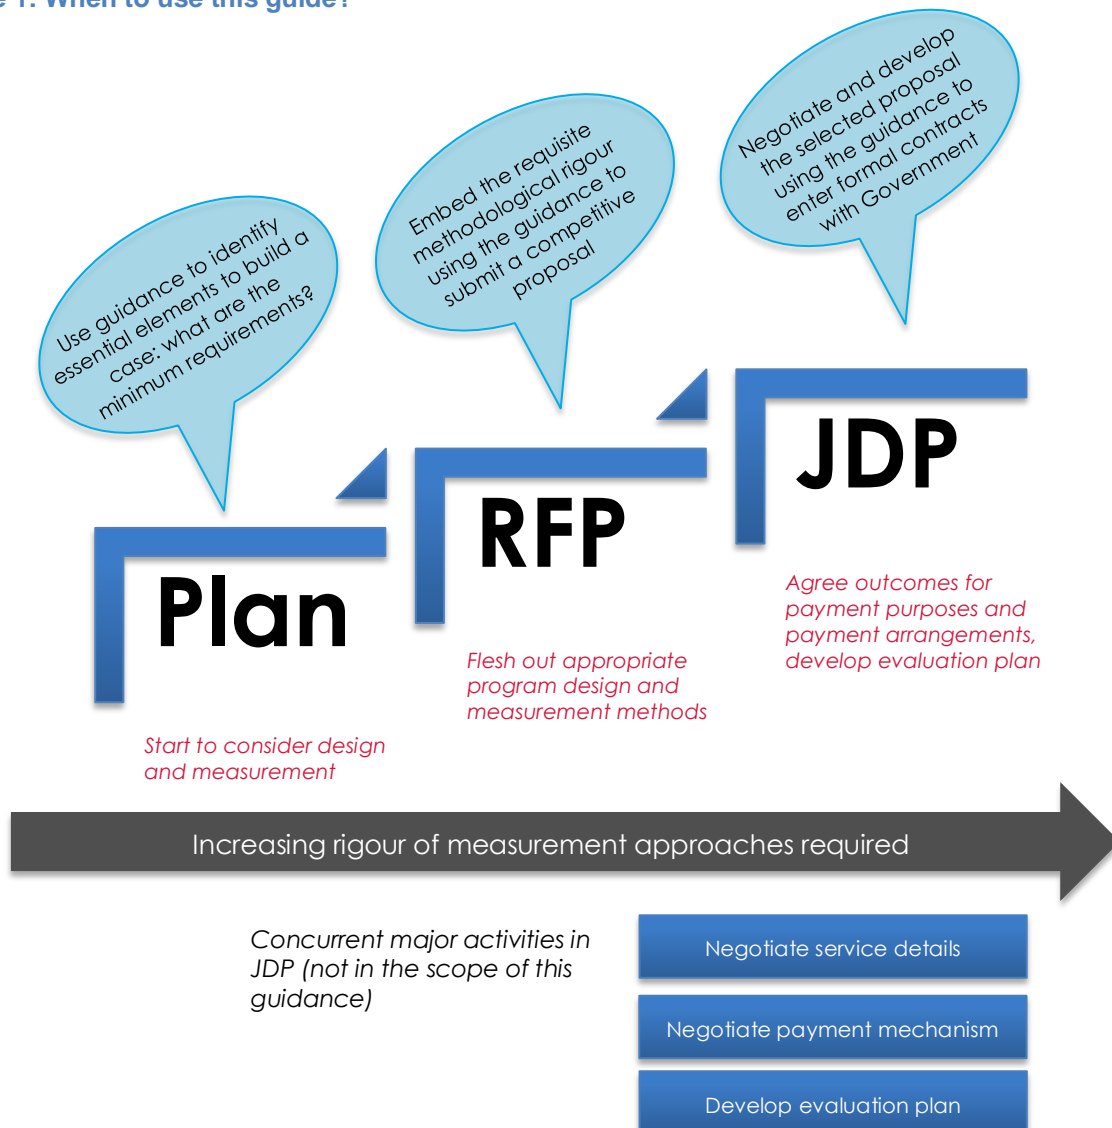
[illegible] 1: When to use this guide?

Use guidance to identify essential elements to build a case: what are the minimum requirements?

Embed the requisite methodological rigour using the guidance to submit a competitive proposal

Negotiate and develop the selected proposal using the guidance to enter formal contracts with Government

Plan

RFP

JDP

Start to consider design and measurement

Flesh out appropriate program design and measurement methods

Agree outcomes for payment purposes and payment arrangements, develop evaluation plan

Increasing rigour of measurement approaches required

Concurrent major activities in JDP (not in the scope of this guidance)

Negotiate service details

Negotiate payment mechanism

Develop evaluation plan